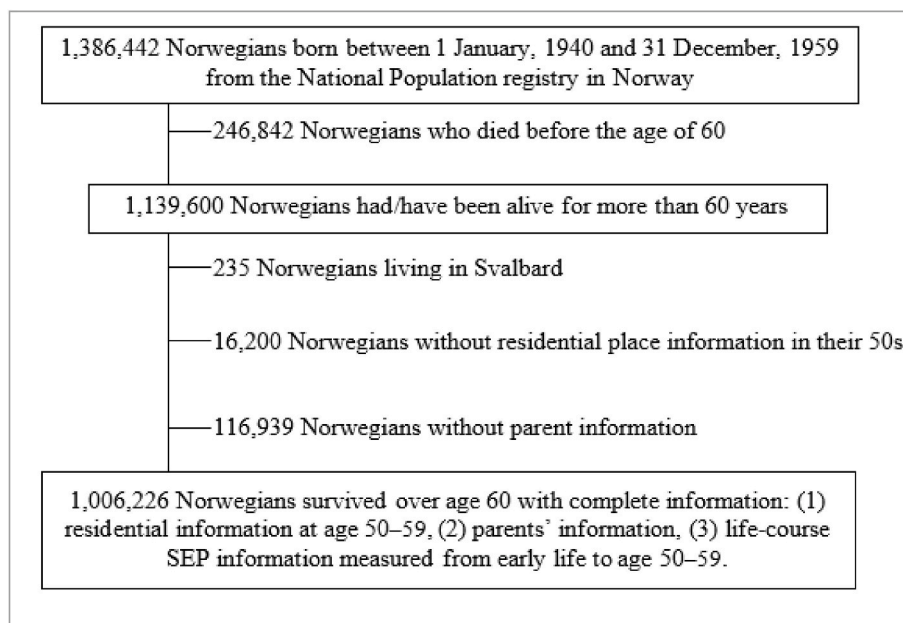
1,386,442 Norwegians born between 1 January, 1940 and 31 December, 1959 from the National Population registry in Norway

246,842 Norwegians who died before the age of 60

1,139,600 Norwegians had/have been alive for more than 60 years

235 Norwegians living in Svalbard

16,200 Norwegians without residential place information in their 50s

116,939 Norwegians without parent information

1,006,226 Norwegians survived over age 60 with complete information: (1) residential information at age 50–59, (2) parents' information, (3) life-course SEP information measured from early life to age 50–59.